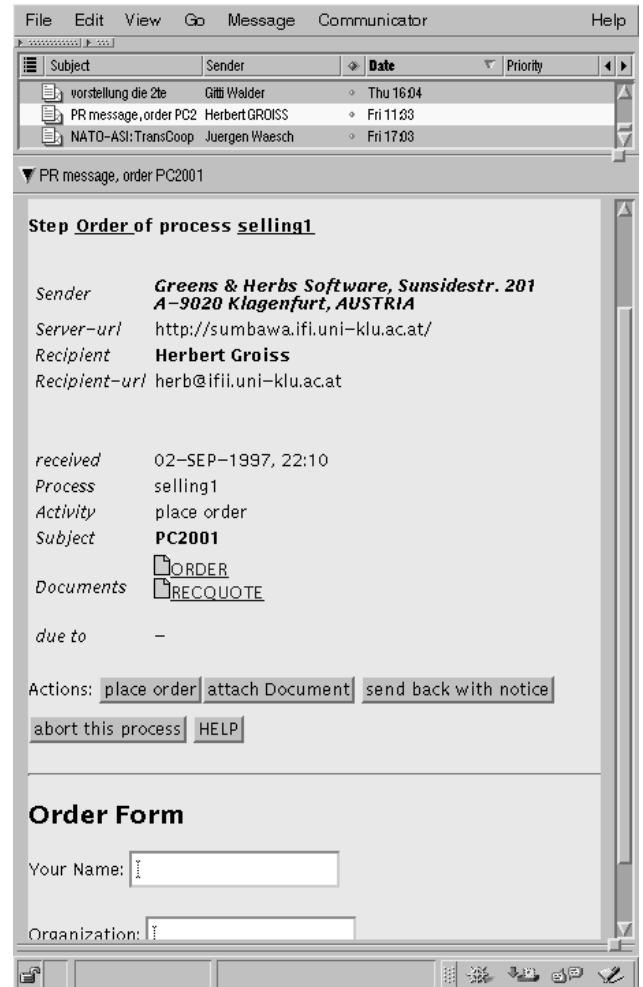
File Edit View Go Message Communicator Help

| Subject | Sender | Date | Priority |
|---|---|---|---|
| vorstellung die 2te | Gitti Walder | Thu 16:04 | |
| PR message, order PC2 | Herbert GROISS | Fri 11:33 | |
| NATO-ASI: TransCoop | Juergen Waesch | Fri 17:03 | |

PR message, order PC2001

Step Order of process selling1

Sender Greens & Herbs Software, Sunsidestr. 201 A-9020 Klagenfurt, AUSTRIA
Server-url http://sumbawa.ifi.uni-klu.ac.at/
Recipient Herbert Groiss
Recipient-url herb@ifii.uni-klu.ac.at

received 02-SEP-1997, 22:10
Process selling1
Activity place order
Subject PC2001
Documents ORDER RECQUOTE

due to –

Actions: place order attach Document send back with notice abort this process HELP

Order Form

Your Name:

Organization: